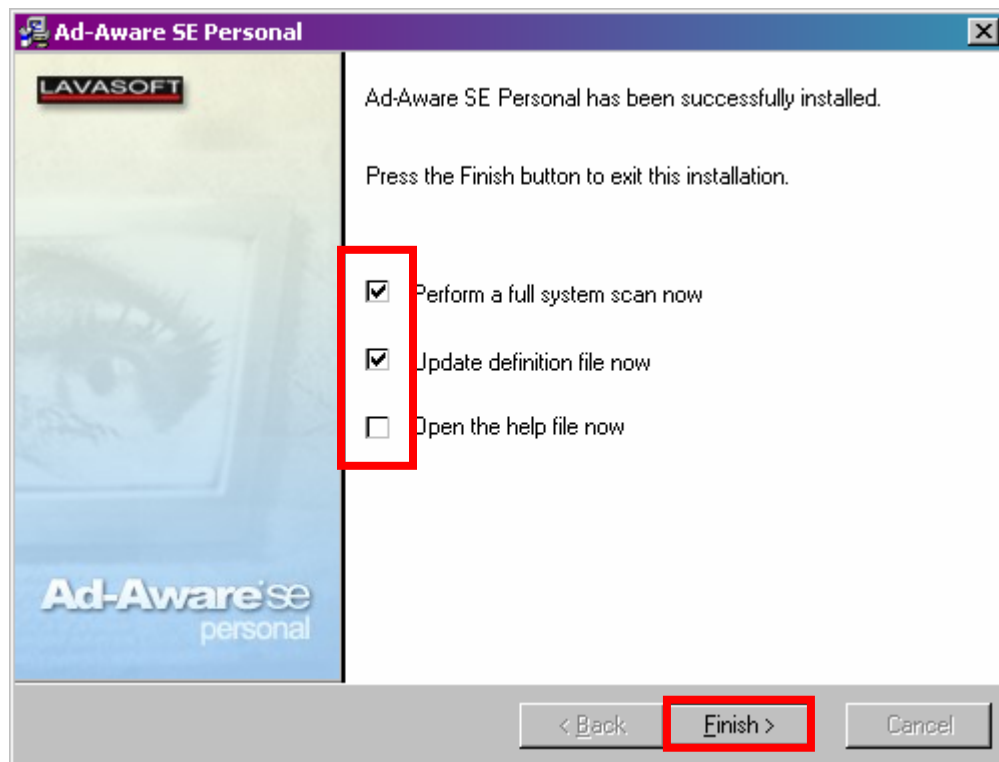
Ad-Aware SE Personal

LAVASOFT

Ad-Aware SE Personal has been successfully installed.

Press the Finish button to exit this installation.

Perform a full system scan now

Update definition file now

Open the help file now

Ad-Aware se personal

< Back

Finish >

Cancel